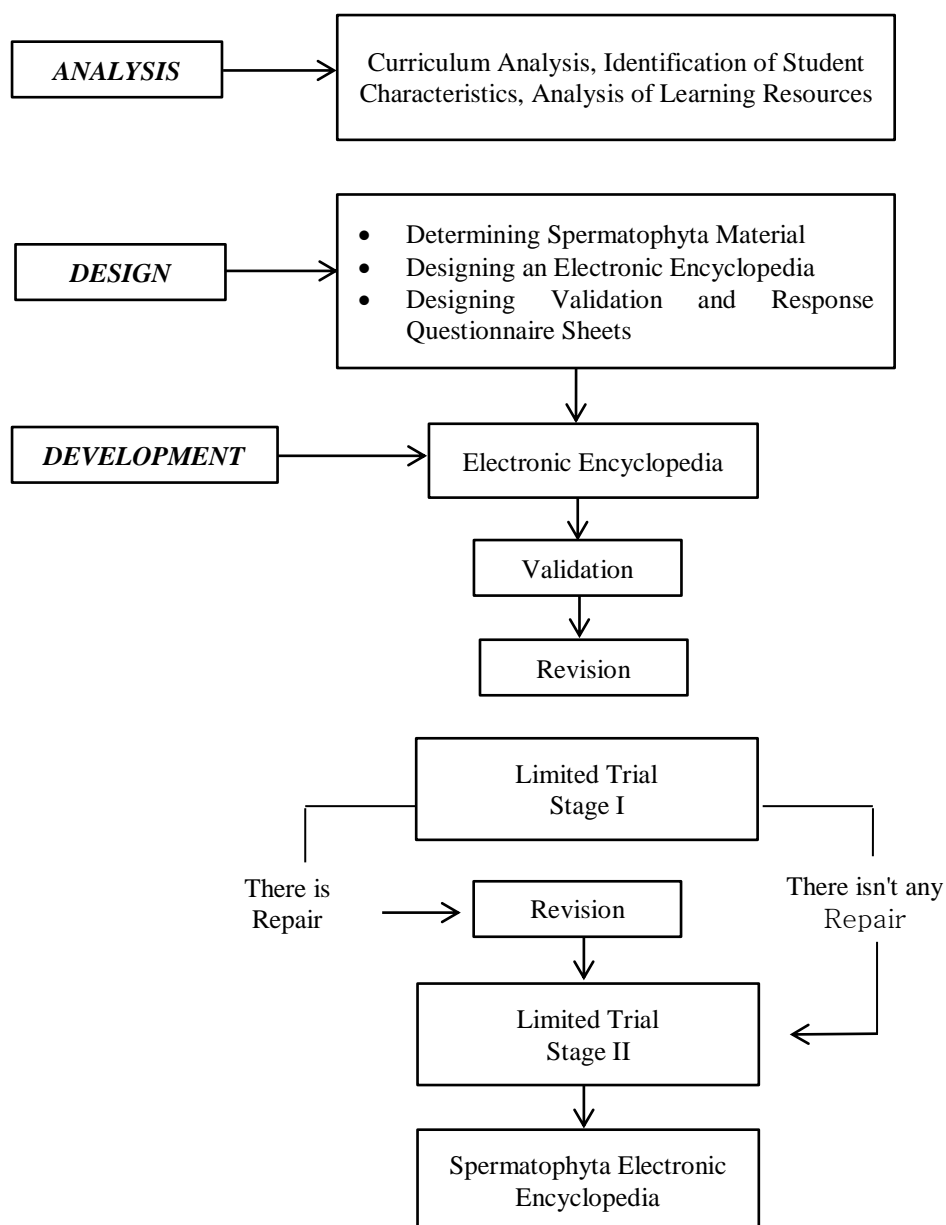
ANALYSIS

Curriculum Analysis, Identification of Student Characteristics, Analysis of Learning Resources

DESIGN

- Determining Spermatophyta Material
- Designing an Electronic Encyclopedia
- Designing Validation and Response Questionnaire Sheets

DEVELOPMENT

Electronic Encyclopedia

Validation

Revision

Limited Trial Stage I

There is Repair

Revision

There isn't any Repair

Limited Trial Stage II

Spermatophyta Electronic Encyclopedia